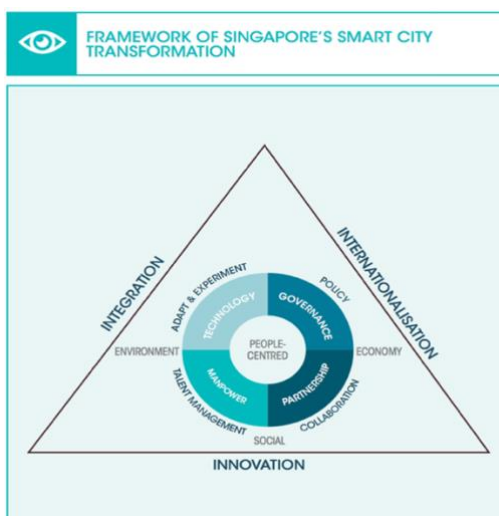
FRAMEWORK OF SINGAPORE'S SMART CITY TRANSFORMATION

INTEGRATION

INTERNATIONALISATION

INNOVATION

ADAPT & EXPERIMENT

POLICY

TECHNOLOGY

GOVERNANCE

PEOPLE-CENTRED

ENVIRONMENT

ECONOMY

MANPOWER

PARTNERSHIP

TALENT MANAGEMENT

COLLABORATION

SOCIAL